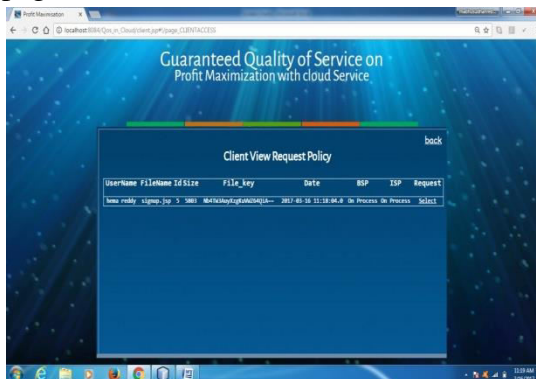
Profit Maximization

localhost:8084/Qos_in_Cloud/client.jsp?page_CLIENTACCESS

Guaranteed Quality of Service on
Profit Maximization with cloud Service

back

Client View Request Policy

| UserName | FileName | Id | Size | File_key | Date | BSP | ISP | Request |
|---|---|---|---|---|---|---|---|---|
| hema reddy | signup.jsp | 5 | 5001 | Nb4Tw3AayKzgKaNd5d4jlA== | 2017-03-16 11:18:04.0 | On Process | On Process | Select |

11:19 AM